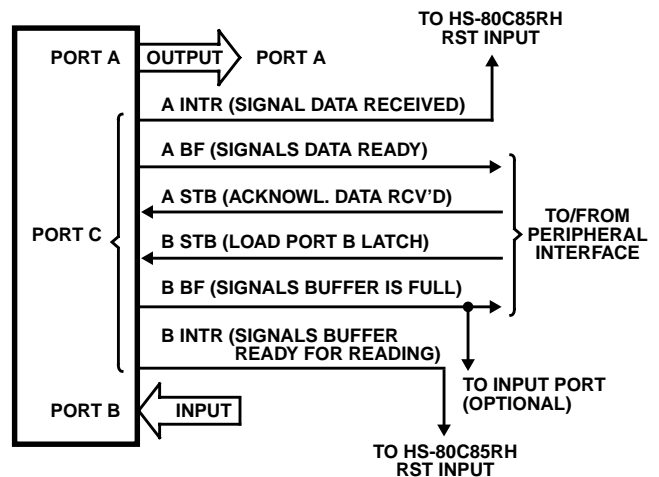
TO HS-80C85RH RST INPUT

PORT A

OUTPUT

PORT A

A INTR (SIGNAL DATA RECEIVED)

A BF (SIGNALS DATA READY)

A STB (ACKNOWL. DATA RCV'D)

PORT C

TO/FROM PERIPHERAL INTERFACE

B STB (LOAD PORT B LATCH)

B BF (SIGNALS BUFFER IS FULL)

B INTR (SIGNALS BUFFER READY FOR READING)

TO INPUT PORT (OPTIONAL)

PORT B

INPUT

TO HS-80C85RH RST INPUT